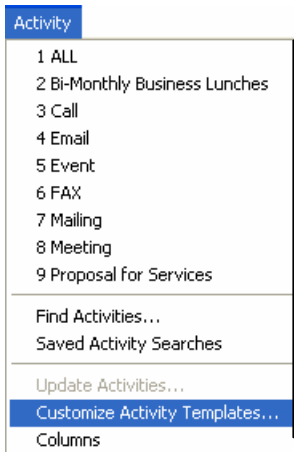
Activity

1 ALL
2 Bi-Monthly Business Lunches
3 Call
4 Email
5 Event
6 FAX
7 Mailing
8 Meeting
9 Proposal for Services

Find Activities...
Saved Activity Searches

Update Activities...
Customize Activity Templates...
Columns